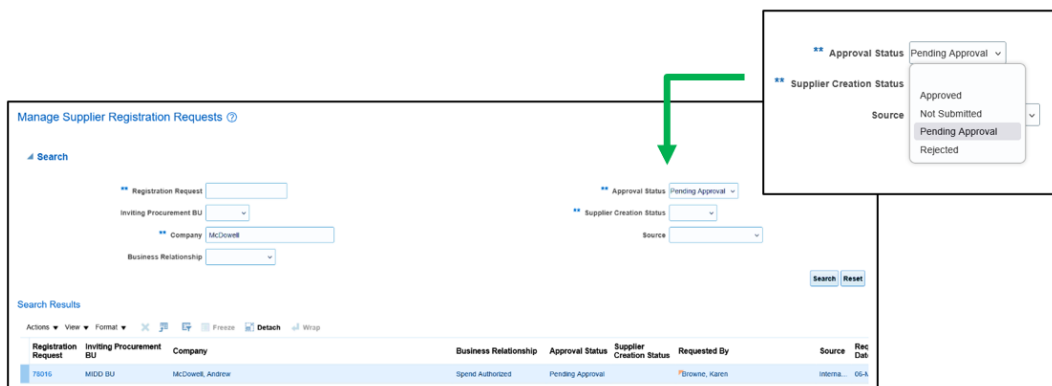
** Approval Status Pending Approval

** Supplier Creation Status

Source

Approved
Not Submitted
Pending Approval
Rejected

Manage Supplier Registration Requests ⓘ

Search

** Registration Request

Inviting Procurement BU

** Company McDowell

Business Relationship

** Approval Status Pending Approval

** Supplier Creation Status

Source

Search Reset

Search Results

Actions View Format Freeze Detach Wrap

| Registration Request | Inviting Procurement BU | Company | Business Relationship | Approval Status | Supplier Creation Status | Requested By | Source | Req Dat |
|---|---|---|---|---|---|---|---|---|
| 78016 | MIDD BU | McDowell, Andrew | Spend Authorized | Pending Approval | | Browne, Karen | Interna... | 05-A |